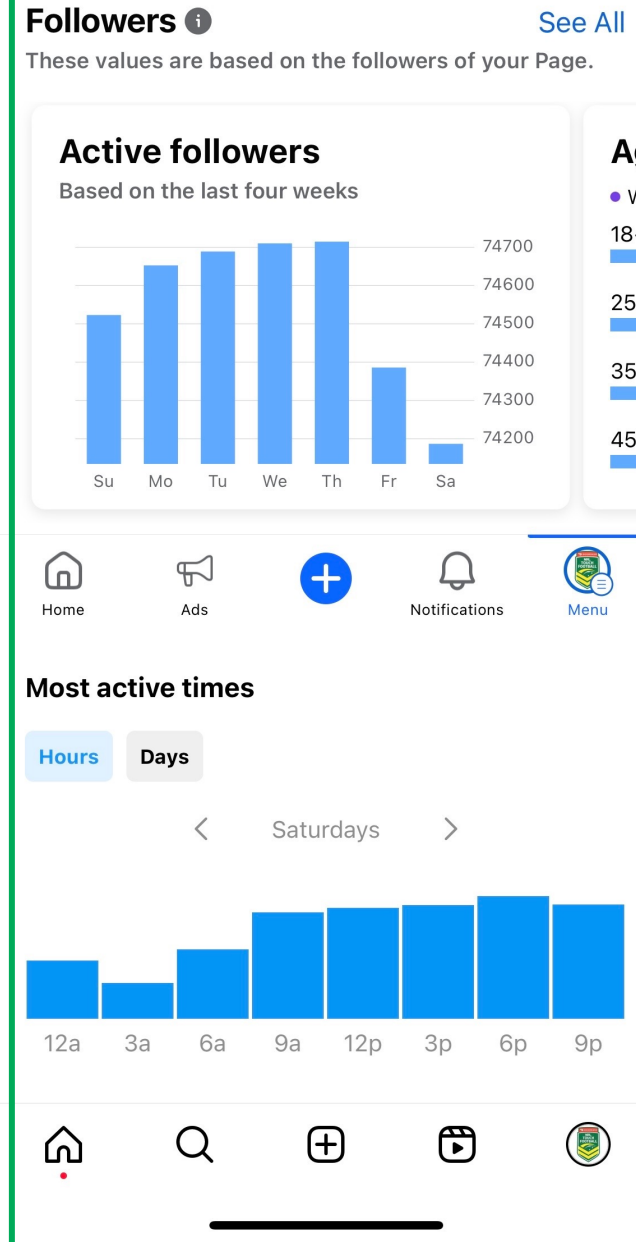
Followers
See All
These values are based on the followers of your Page.

Active followers
Based on the last four weeks

74700
74600
74500
74400
74300
74200

Su Mo Tu We Th Fr Sa

Ag
W
18
25
35
45

Home
Ads
Notifications
Menu

Most active times

Hours
Days

Saturdays

12a 3a 6a 9a 12p 3p 6p 9p